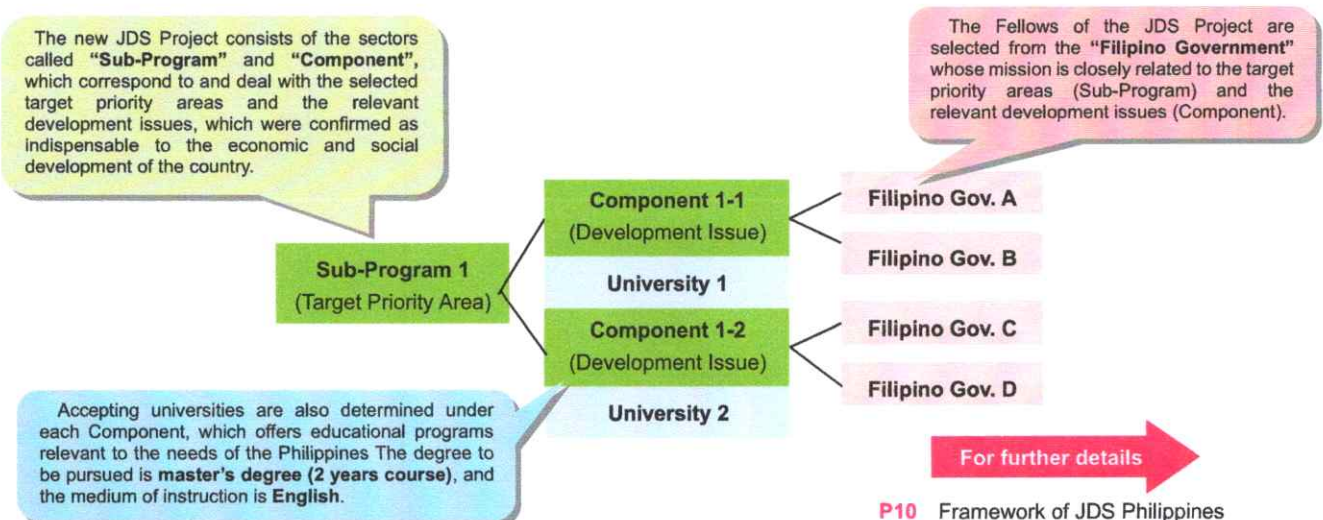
The new JDS Project consists of the sectors called "Sub-Program" and "Component", which correspond to and deal with the selected target priority areas and the relevant development issues, which were confirmed as indispensable to the economic and social development of the country.

The Fellows of the JDS Project are selected from the "Filipino Government" whose mission is closely related to the target priority areas (Sub-Program) and the relevant development issues (Component).

Sub-Program 1
(Target Priority Area)

Component 1-1
(Development Issue)

University 1

Component 1-2
(Development Issue)

University 2

Filipino Gov. A

Filipino Gov. B

Filipino Gov. C

Filipino Gov. D

Accepting universities are also determined under each Component, which offers educational programs relevant to the needs of the Philippines The degree to be pursued is master's degree (2 years course), and the medium of instruction is English.

For further details

P10 Framework of JDS Philippines